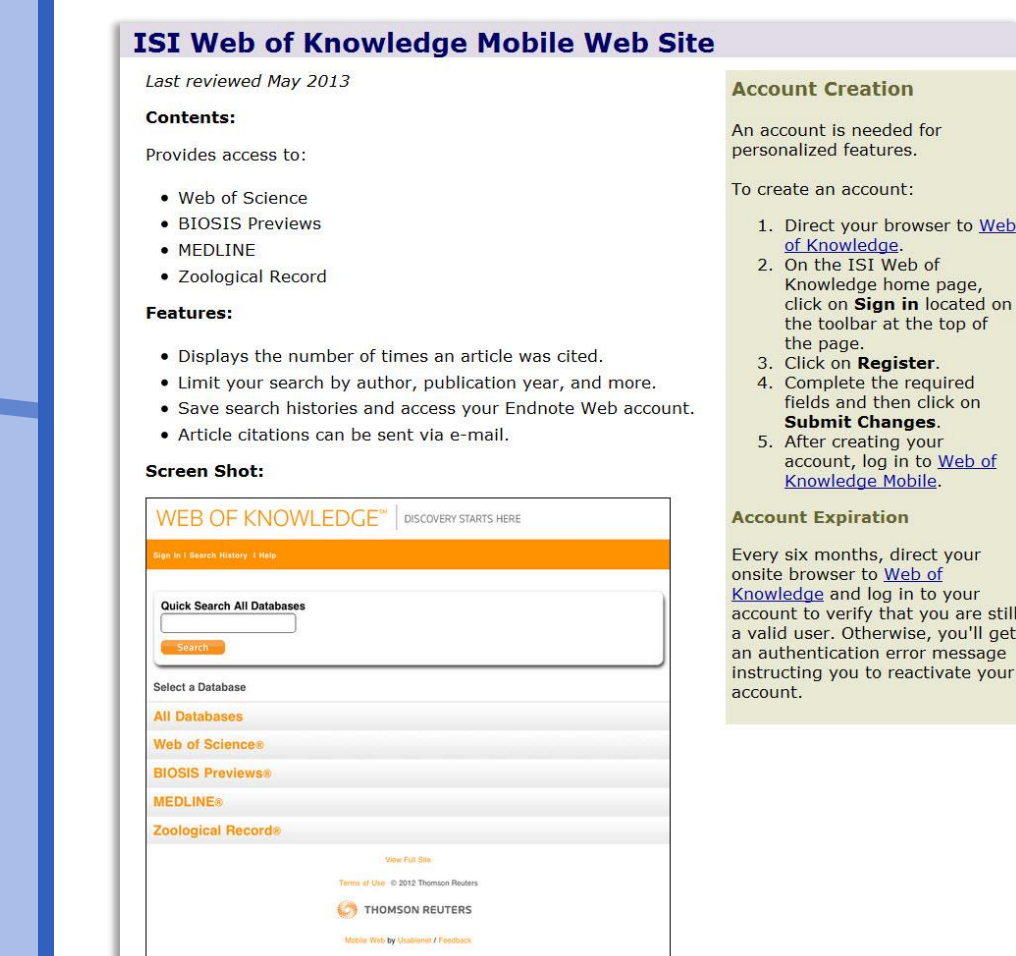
ISI Web of Knowledge Mobile Web Site

Last reviewed May 2013

Contents:

Provides access to:

- Web of Science
- BIOSIS Previews
- MEDLINE
- Zoological Record

Features:

- Displays the number of times an article was cited.
- Limit your search by author, publication year, and more.
- Save search histories and access your Endnote Web account.
- Article citations can be sent via e-mail.

Screen Shot:

WEB OF KNOWLEDGE℠ DISCOVERY STARTS HERE

Sign In | Search History | Help

Quick Search All Databases

Search

Select a Database

All Databases

Web of Science®

BIOSIS Previews®

MEDLINE®

Zoological Record®

View Full Site

Terms of Use © 2012 Thomson Reuters

THOMSON REUTERS

Mobile Web by Unabienet / Feedback

Account Creation

An account is needed for personalized features.

To create an account:

1. Direct your browser to Web of Knowledge.
2. On the ISI Web of Knowledge home page, click on Sign in located on the toolbar at the top of the page.
3. Click on Register.
4. Complete the required fields and then click on Submit Changes.
5. After creating your account, log in to Web of Knowledge Mobile.

Account Expiration

Every six months, direct your onsite browser to Web of Knowledge and log in to your account to verify that you are still a valid user. Otherwise, you'll get an authentication error message instructing you to reactivate your account.